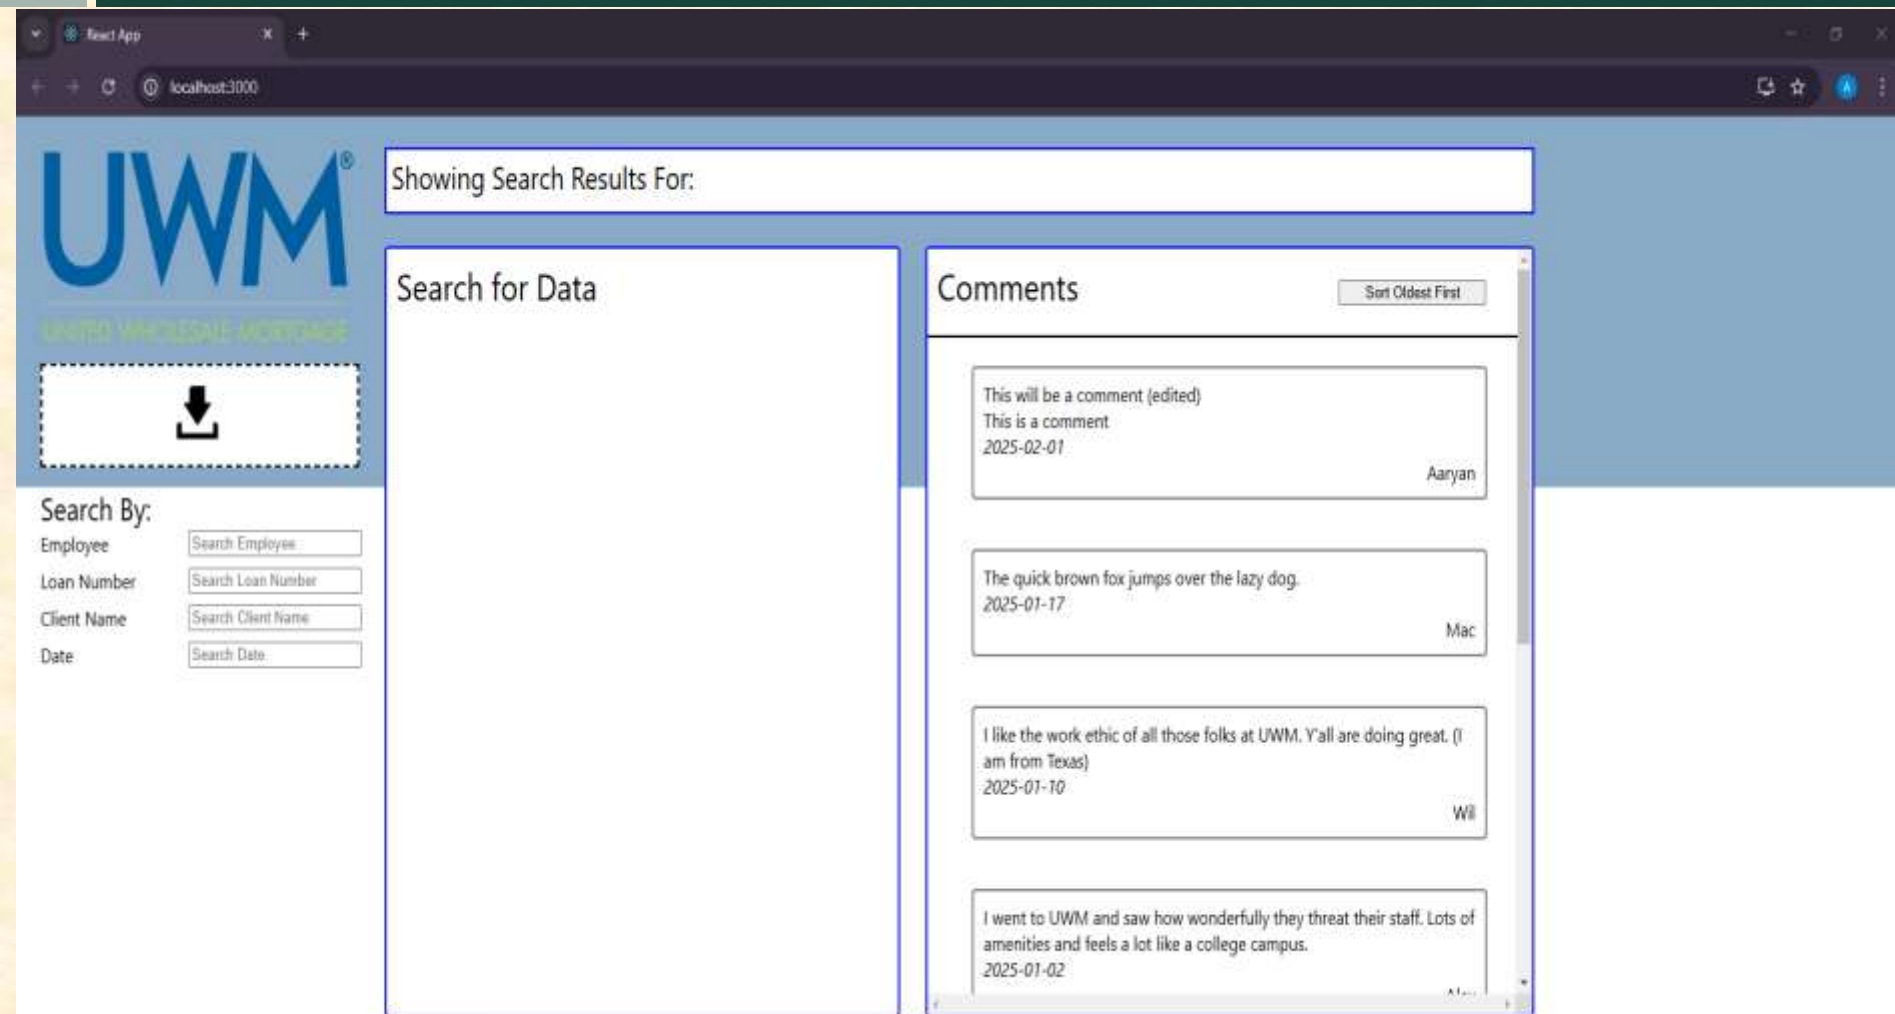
React App

localhost:3000

UWM®

UNITED WHOLESALE MORTGAGE

Showing Search Results For:

Search for Data

Comments

Sort Oldest First

This will be a comment (edited)
This is a comment
2025-02-01
Aaryan

The quick brown fox jumps over the lazy dog.
2025-01-17
Mac

I like the work ethic of all those folks at UWM. Y'all are doing great. (I am from Texas)
2025-01-10
Wil

I went to UWM and saw how wonderfully they threat their staff. Lots of amenities and feels a lot like a college campus.
2025-01-02
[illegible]

Search By:
Employee
Search Employee
Loan Number
Search Loan Number
Client Name
Search Client Name
Date
Search Date